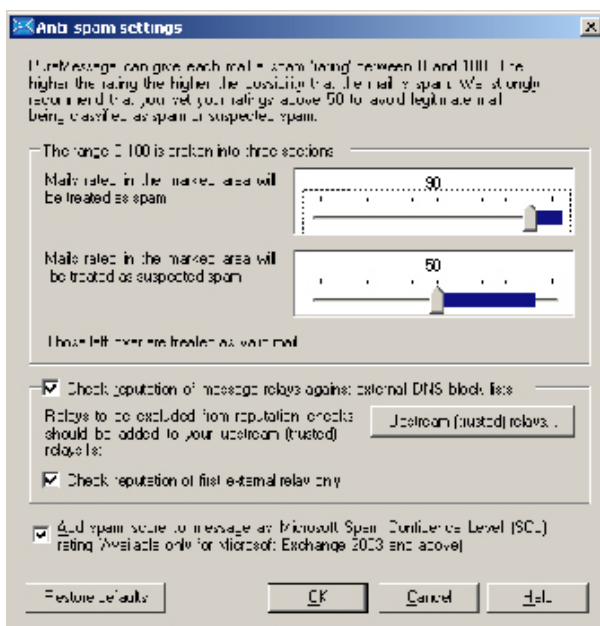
Anti spam settings

PureMessage can give each mail a spam 'rating' between 0 and 100. The higher the rating the higher the possibility that the mail is spam. We strongly recommend that you set your ratings above 50 to avoid legitimate mail being classified as spam or suspected spam.

The range 0-100 is broken into three sections

Mails rated in the marked area will be treated as spam

90

Mails rated in the marked area will be treated as suspected spam

50

Those left over are treated as your mail

Check reputation of message relays against external DNS block lists

Relays to be excluded from reputation checks should be added to your upstream (trusted) relays list.

Upstream (trusted) relays...

Check reputation of first external relay only

Add spam score to message as Microsoft Spam Confidence Level (SCL) rating (Available only for Microsoft Exchange 2003 and above)

Restore defaults

OK

Cancel

Help